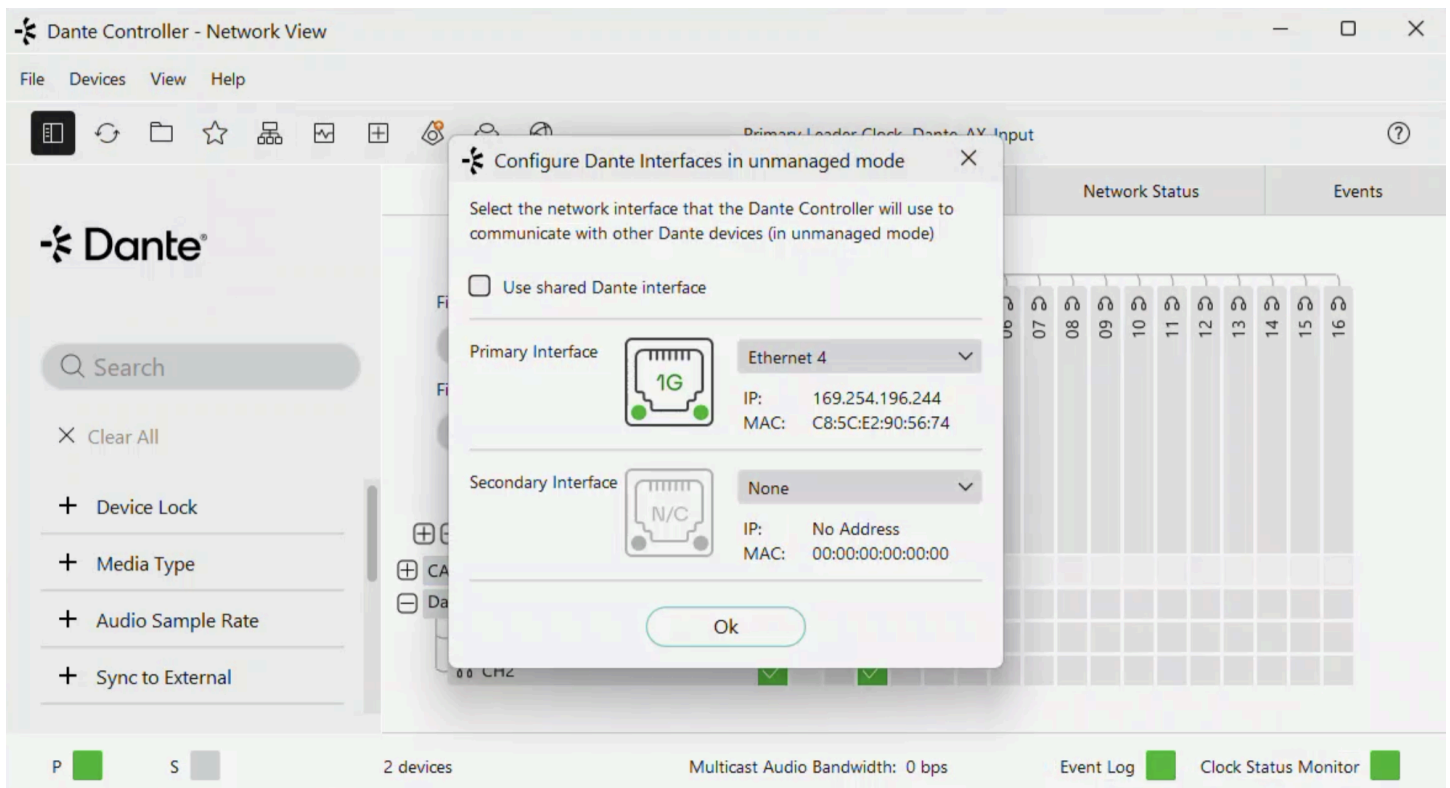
Dante Controller - Network View

File Devices View Help

Primary Leader Clock: Dante-AX-Input

Network Status Events

Dante

Search

Clear All

+ Device Lock

+ Media Type

+ Audio Sample Rate

+ Sync to External

Fi

Fi

CA

Da

CH2

06 07 08 09 10 11 12 13 14 15 16

Configure Dante Interfaces in unmanaged mode

Select the network interface that the Dante Controller will use to communicate with other Dante devices (in unmanaged mode)

Use shared Dante interface

Primary Interface

1G

Ethernet 4

IP: 169.254.196.244
MAC: C8:5C:E2:90:56:74

Secondary Interface

N/C

None

IP: No Address
MAC: 00:00:00:00:00:00

Ok

P S 2 devices Multicast Audio Bandwidth: 0 bps Event Log Clock Status Monitor